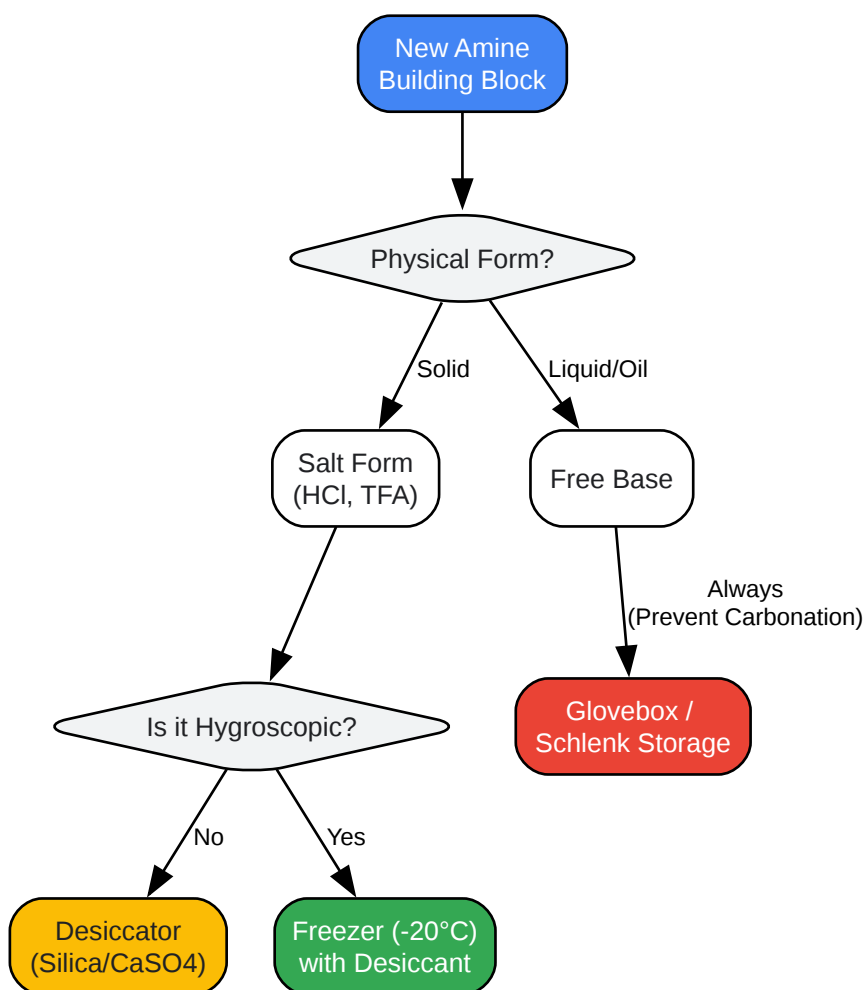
New Amine Building Block

Physical Form?

Solid

Liquid/Oil

Salt Form (HCl, TFA)

Free Base

Always (Prevent Carbonation)

Is it Hygroscopic?

Glovebox / Schlenk Storage

No

Yes

Desiccator (Silica/CaSO4)

Freezer (-20°C) with Desiccant